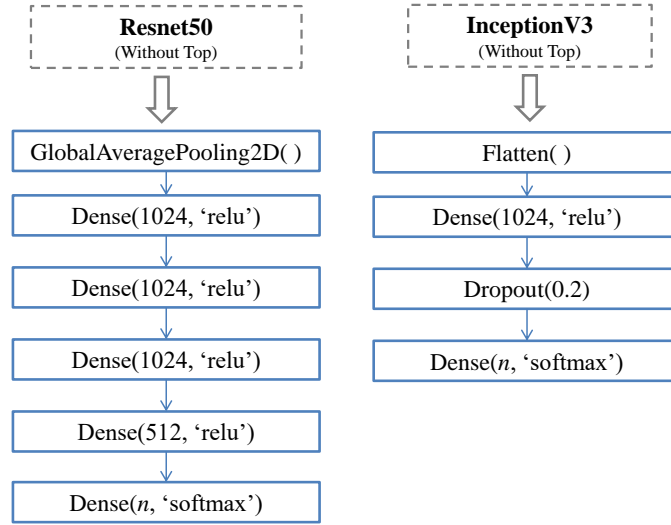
Resnet50
(Without Top)

GlobalAveragePooling2D( )

Dense(1024, ‘relu’)

Dense(1024, ‘relu’)

Dense(1024, ‘relu’)

Dense(512, ‘relu’)

Dense($n$, ‘softmax’)

InceptionV3
(Without Top)

Flatten( )

Dense(1024, ‘relu’)

Dropout(0.2)

Dense($n$, ‘softmax’)